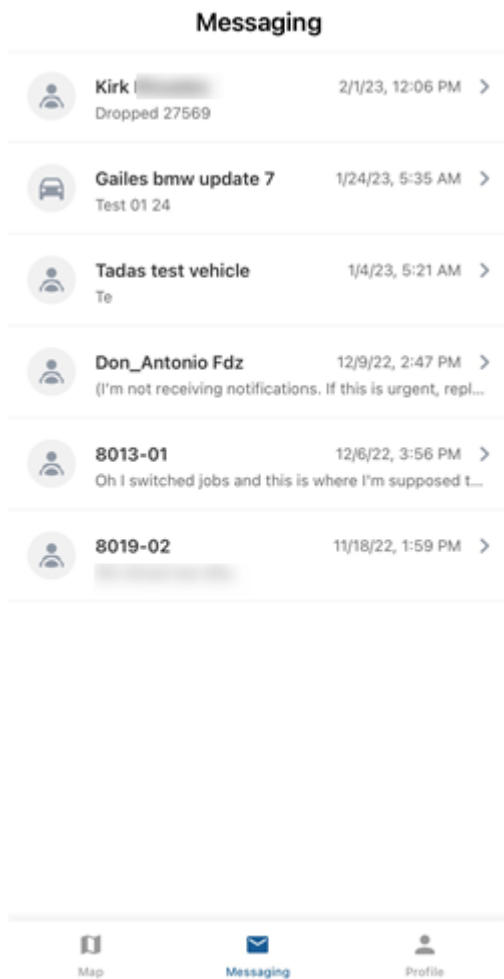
Messaging

Kirk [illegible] 2/1/23, 12:06 PM >
Dropped 27569

Gailes bmw update 7 1/24/23, 5:35 AM >
Test 01 24

Tadas test vehicle 1/4/23, 5:21 AM >
Te

Don_Antonio Fdz 12/9/22, 2:47 PM >
(I'm not receiving notifications. If this is urgent, repl...

8013-01 12/6/22, 3:56 PM >
Oh I switched jobs and this is where I'm supposed t...

8019-02 11/18/22, 1:59 PM >
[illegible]

Map
Messaging
Profile